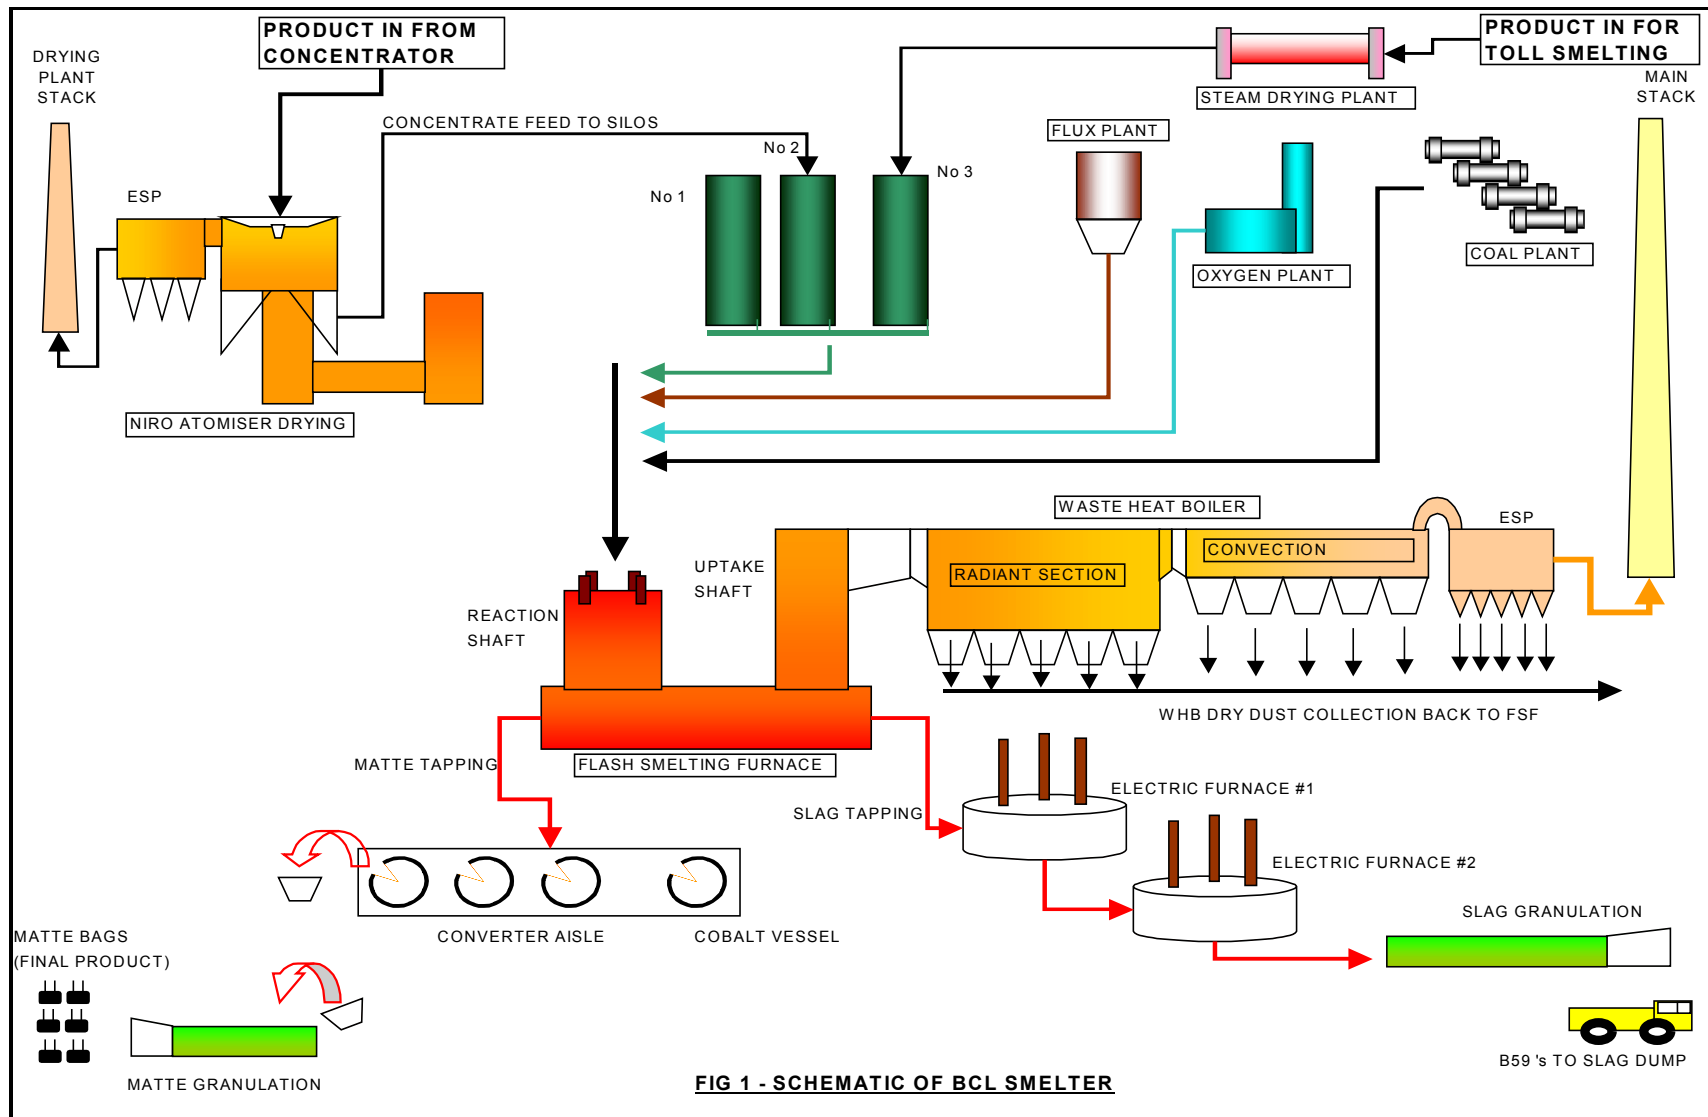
DRYING PLANT STACK

PRODUCT IN FROM CONCENTRATOR

CONCENTRATE FEED TO SILOS

PRODUCT IN FOR TOLL SMELTING

STEAM DRYING PLANT

MAIN STACK

FLUX PLANT

No 2

No 3

No 1

ESP

OXYGEN PLANT

COAL PLANT

NIRO ATOMISER DRYING

WASTE HEAT BOILER

ESP

RADIANT SECTION

CONVECTION

UPTAKE SHAFT

REACTION SHAFT

WHB DRY DUST COLLECTION BACK TO FSF

MATTE TAPPING

FLASH SMELTING FURNACE

ELECTRIC FURNACE #1

SLAG TAPPING

ELECTRIC FURNACE #2

MATTE BAGS (FINAL PRODUCT)

CONVERTER AISLE

COBALT VESSEL

SLAG GRANULATION

MATTE GRANULATION

FIG 1 - SCHEMATIC OF BCL SMELTER

B59 's TO SLAG DUMP